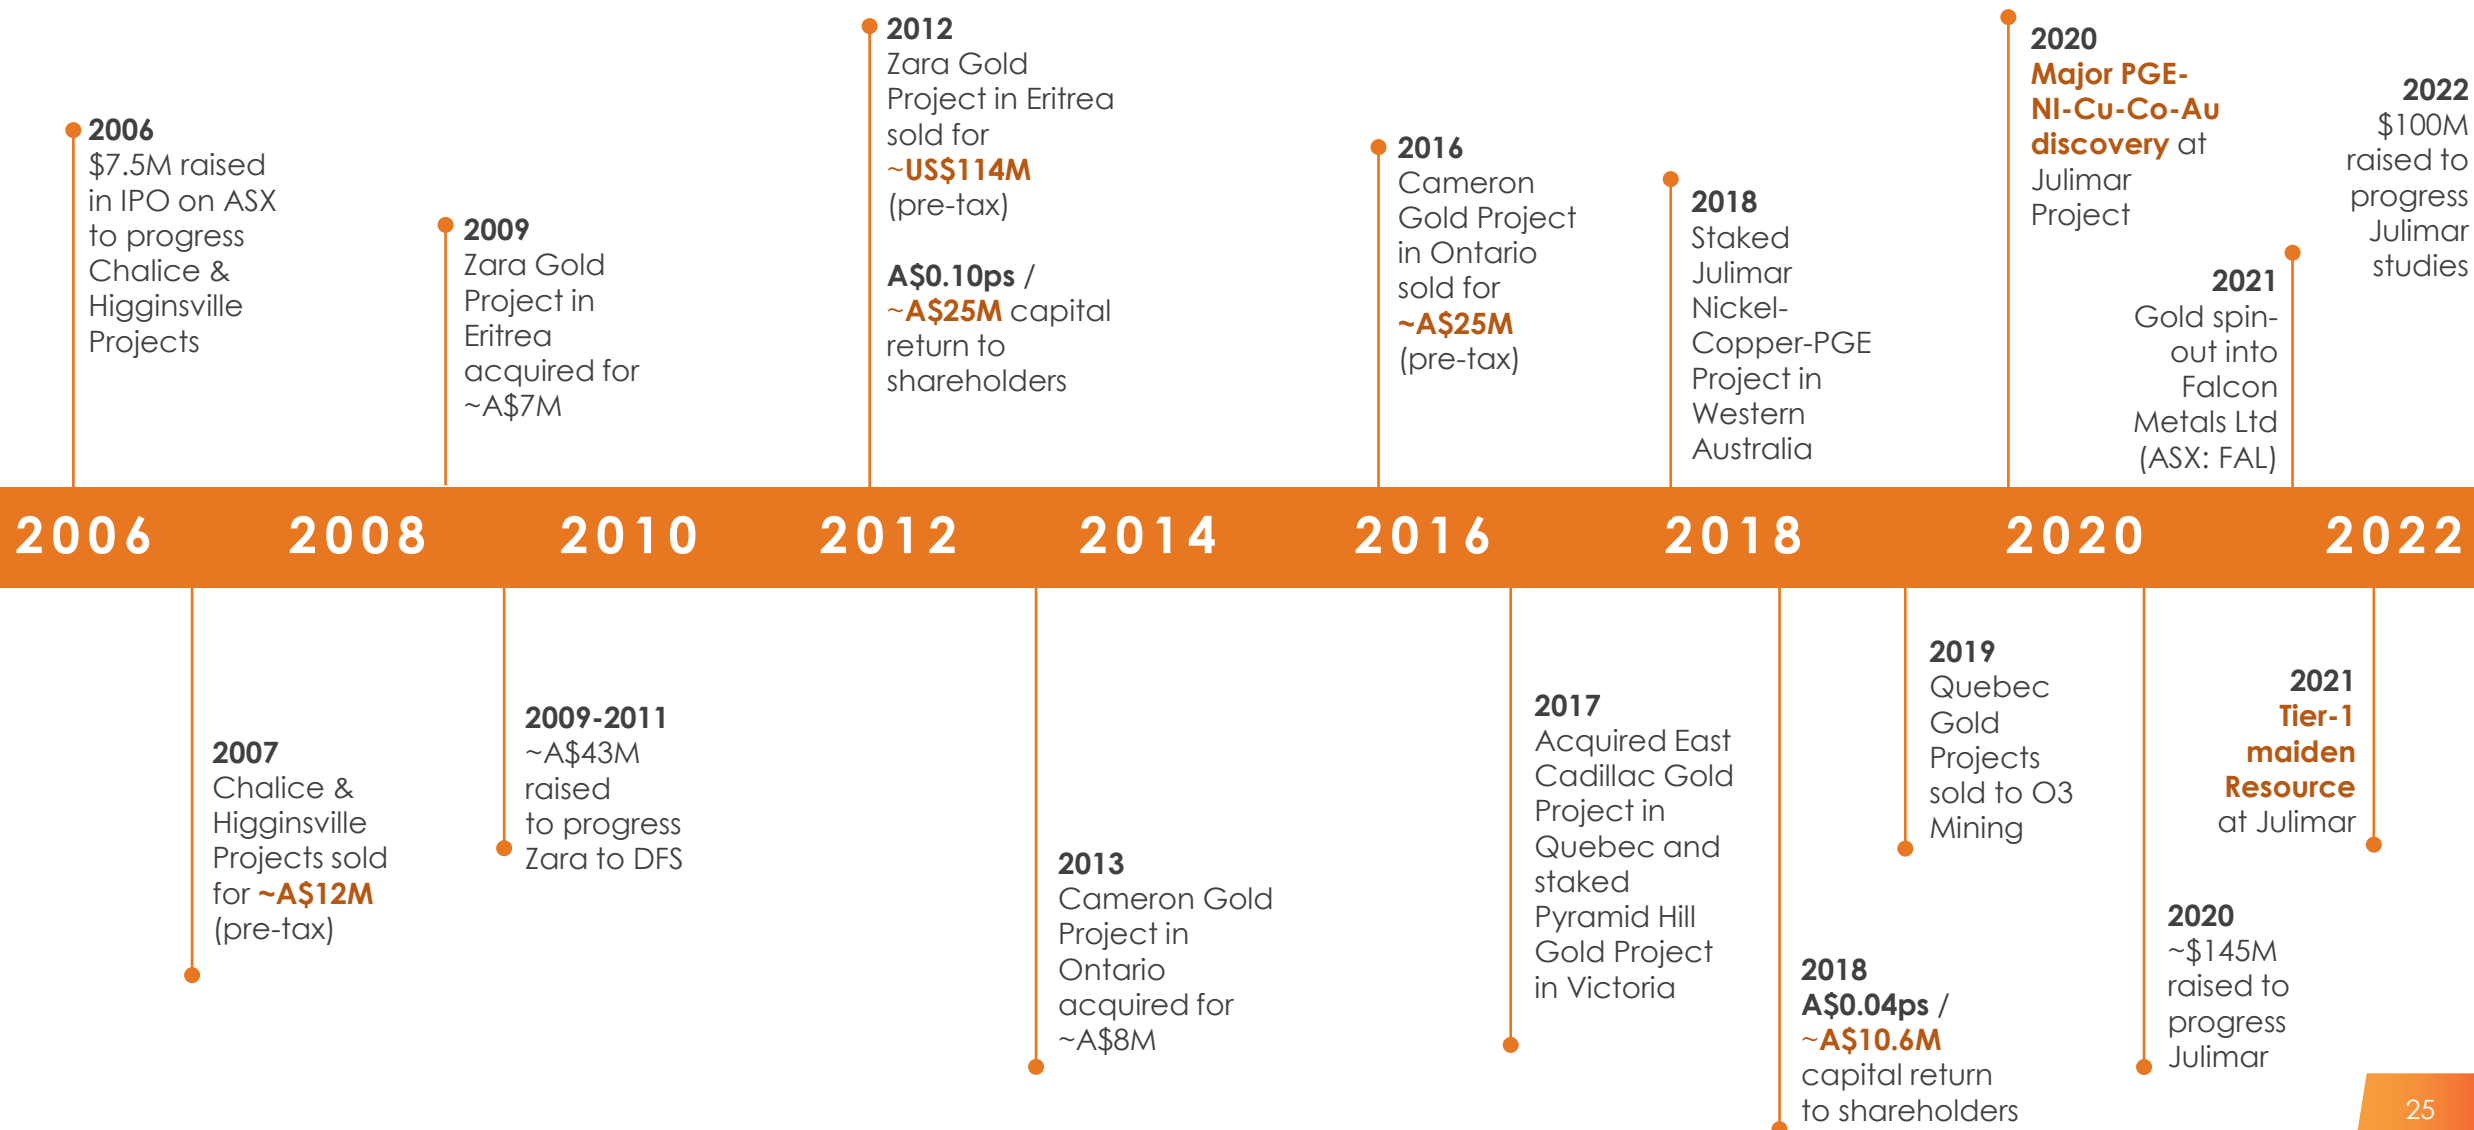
2006
$7.5M raised in IPO on ASX to progress Chalice & Higginsville Projects

2009
Zara Gold Project in Eritrea acquired for ~A$7M

2012
Zara Gold Project in Eritrea sold for ~US$114M (pre-tax)

A$0.10ps / ~A$25M capital return to shareholders

2016
Cameron Gold Project in Ontario sold for ~A$25M (pre-tax)

2018
Staked Julimar Nickel-Copper-PGE Project in Western Australia

2020
Major PGE-NI-Cu-Co-Au discovery at Julimar Project

2021
Gold spin-out into Falcon Metals Ltd (ASX: FAL)

2022
$100M raised to progress Julimar studies

2006 2008 2010 2012 2014 2016 2018 2020 2022

2007
Chalice & Higginsville Projects sold for ~A$12M (pre-tax)

2009-2011
~A$43M raised to progress Zara to DFS

2013
Cameron Gold Project in Ontario acquired for ~A$8M

2017
Acquired East Cadillac Gold Project in Quebec and staked Pyramid Hill Gold Project in Victoria

2018
A$0.04ps / ~A$10.6M capital return to shareholders

2019
Quebec Gold Projects sold to O3 Mining

2020
~$145M raised to progress Julimar

2021
Tier-1 maiden Resource at Julimar

25